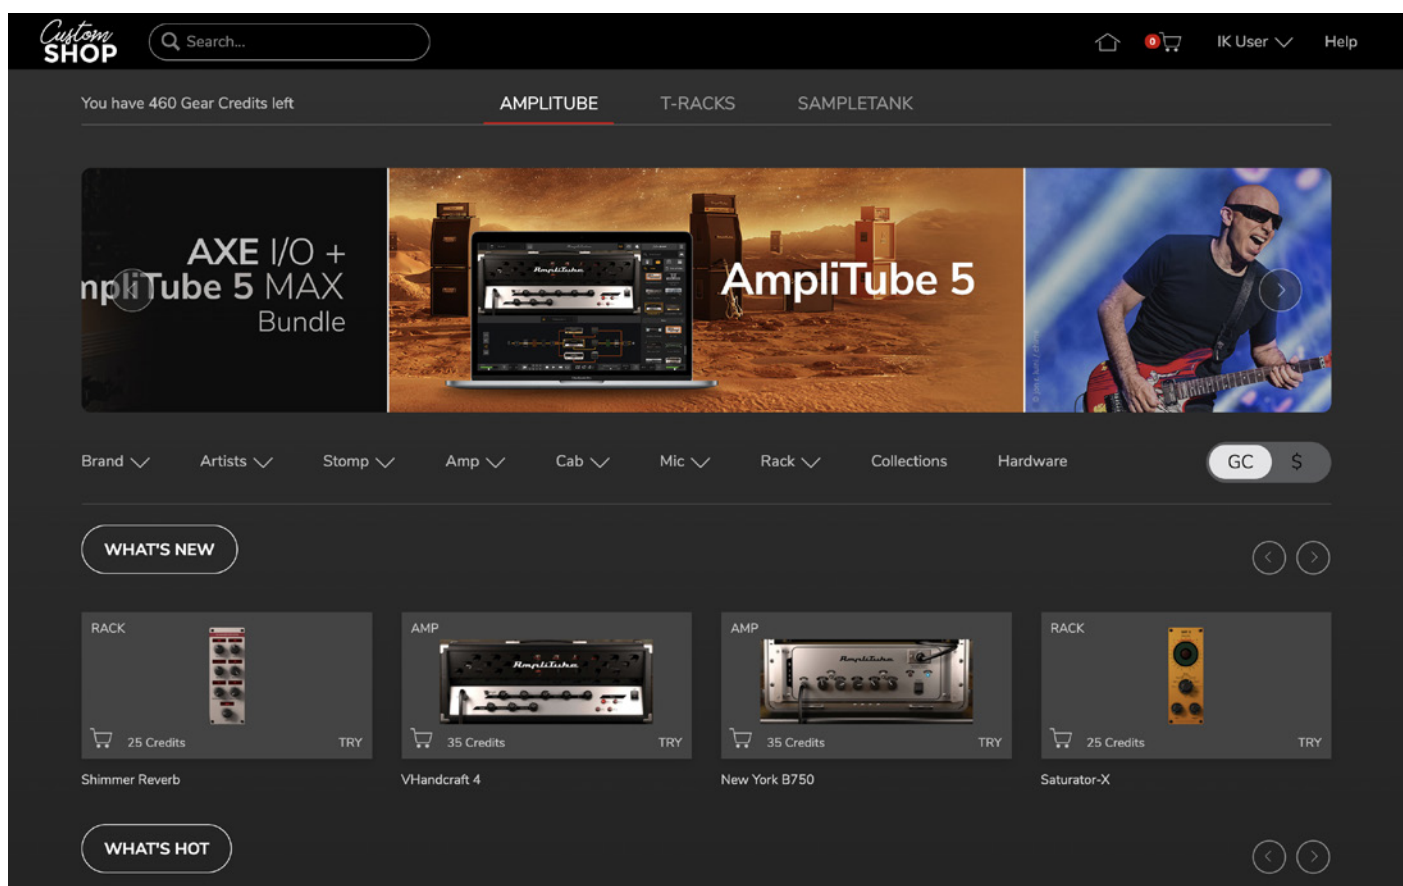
Custom SHOP

Search...

0

IK User

Help

You have 460 Gear Credits left

AMPLITUBE

T-RACKS

SAMPLETANK

AXE I/O + npliTube 5 MAX Bundle

AmpliTube 5

Brand

Artists

Stomp

Amp

Cab

Mic

Rack

Collections

Hardware

GC

$

WHAT'S NEW

RACK

25 Credits

TRY

Shimmer Reverb

AMP

35 Credits

TRY

VHandcraft 4

AMP

35 Credits

TRY

New York B750

RACK

25 Credits

TRY

Saturator-X

WHAT'S HOT